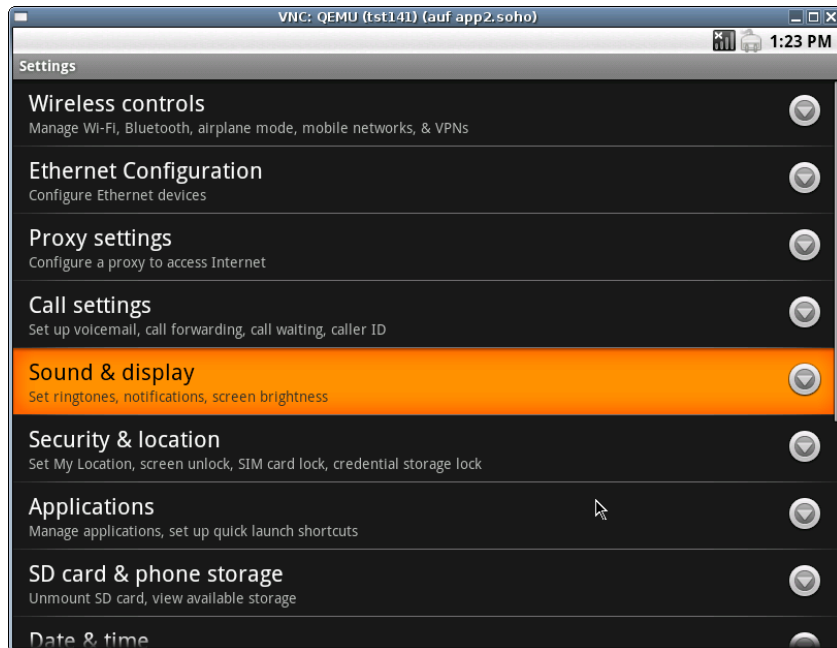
VNC: QEMU (tst141) (auf app2.soho)

1:23 PM

Settings

Wireless controls
Manage Wi-Fi, Bluetooth, airplane mode, mobile networks, & VPNs

Ethernet Configuration
Configure Ethernet devices

Proxy settings
Configure a proxy to access Internet

Call settings
Set up voicemail, call forwarding, call waiting, caller ID

Sound & display
Set ringtones, notifications, screen brightness

Security & location
Set My Location, screen unlock, SIM card lock, credential storage lock

Applications
Manage applications, set up quick launch shortcuts

SD card & phone storage
Unmount SD card, view available storage

Date & time